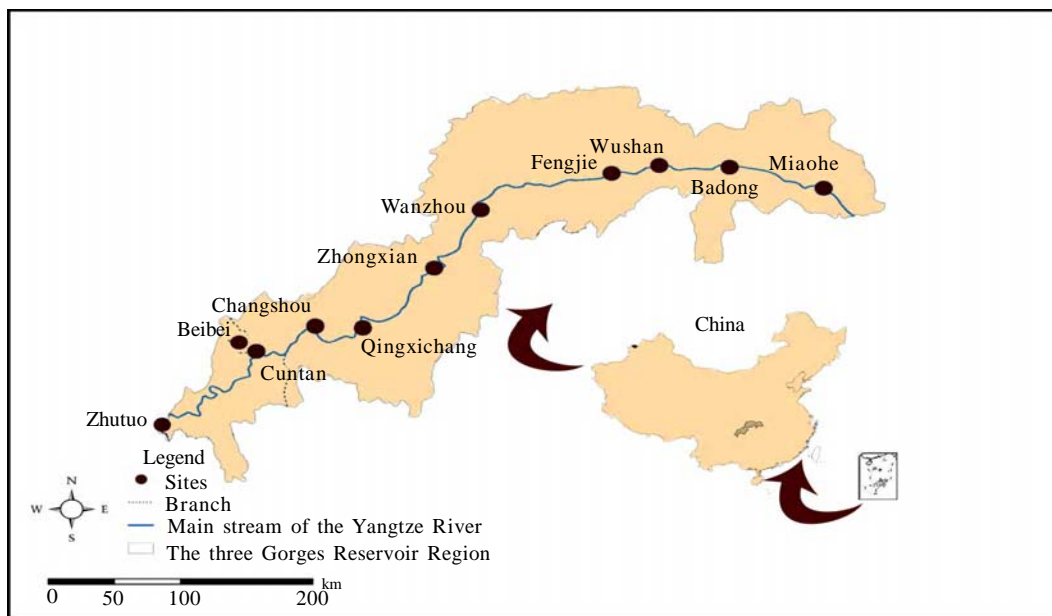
Wushan
Fengjie
Badong
Miaohe
Wanzhou
Zhongxian
Changshou
Beibei
Qingxichang
Cuntan
China
Zhutuo
Legend
Sites
Branch
Main stream of the Yangtze River
The three Gorges Reservoir Region
N
W
E
S
km
0 50 100 200